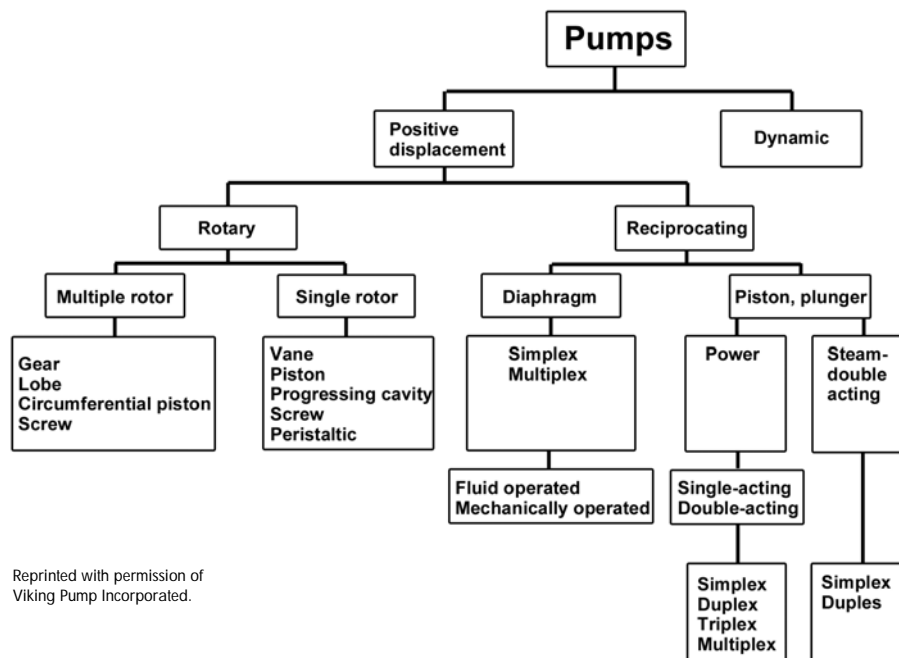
Pumps

Positive displacement

Dynamic

Rotary

Reciprocating

Multiple rotor

Single rotor

Diaphragm

Piston, plunger

Gear
Lobe
Circumferential piston
Screw

Vane
Piston
Progressing cavity
Screw
Peristaltic

Simplex
Multiplex

Fluid operated
Mechanically operated

Power

Single-acting
Double-acting

Simplex
Duplex
Triplex
Multiplex

Steam-double acting

Simplex
Duples

Reprinted with permission of Viking Pump Incorporated.